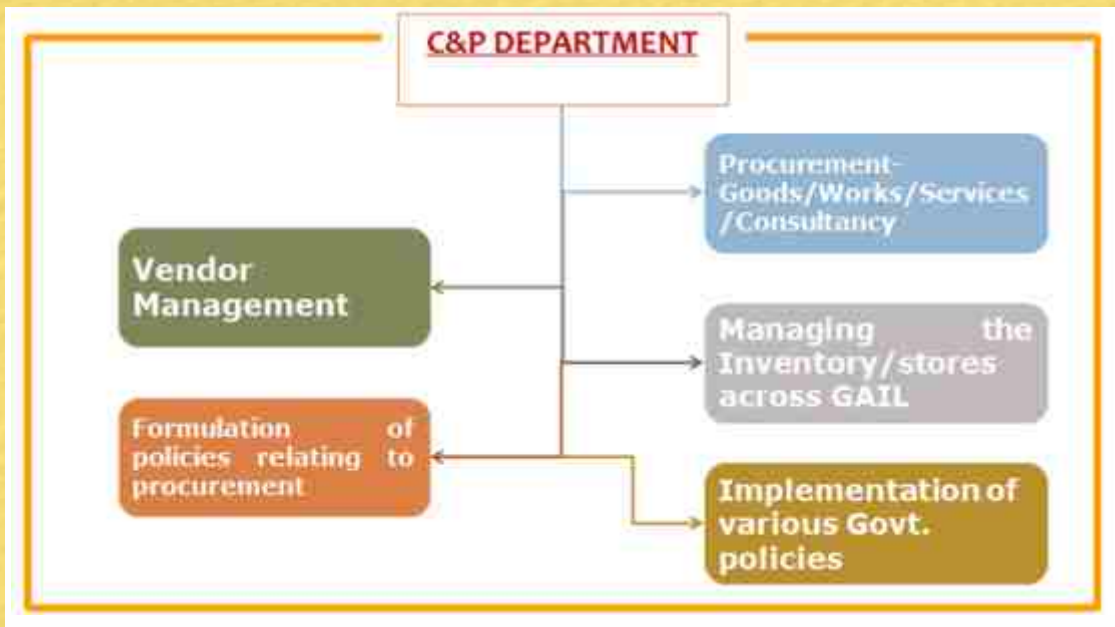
C&P DEPARTMENT

Procurement-Goods/Works/Services/Consultancy

Vendor Management

Managing the Inventory/stores across GAIL

Formulation of policies relating to procurement

Implementation of various Govt. policies